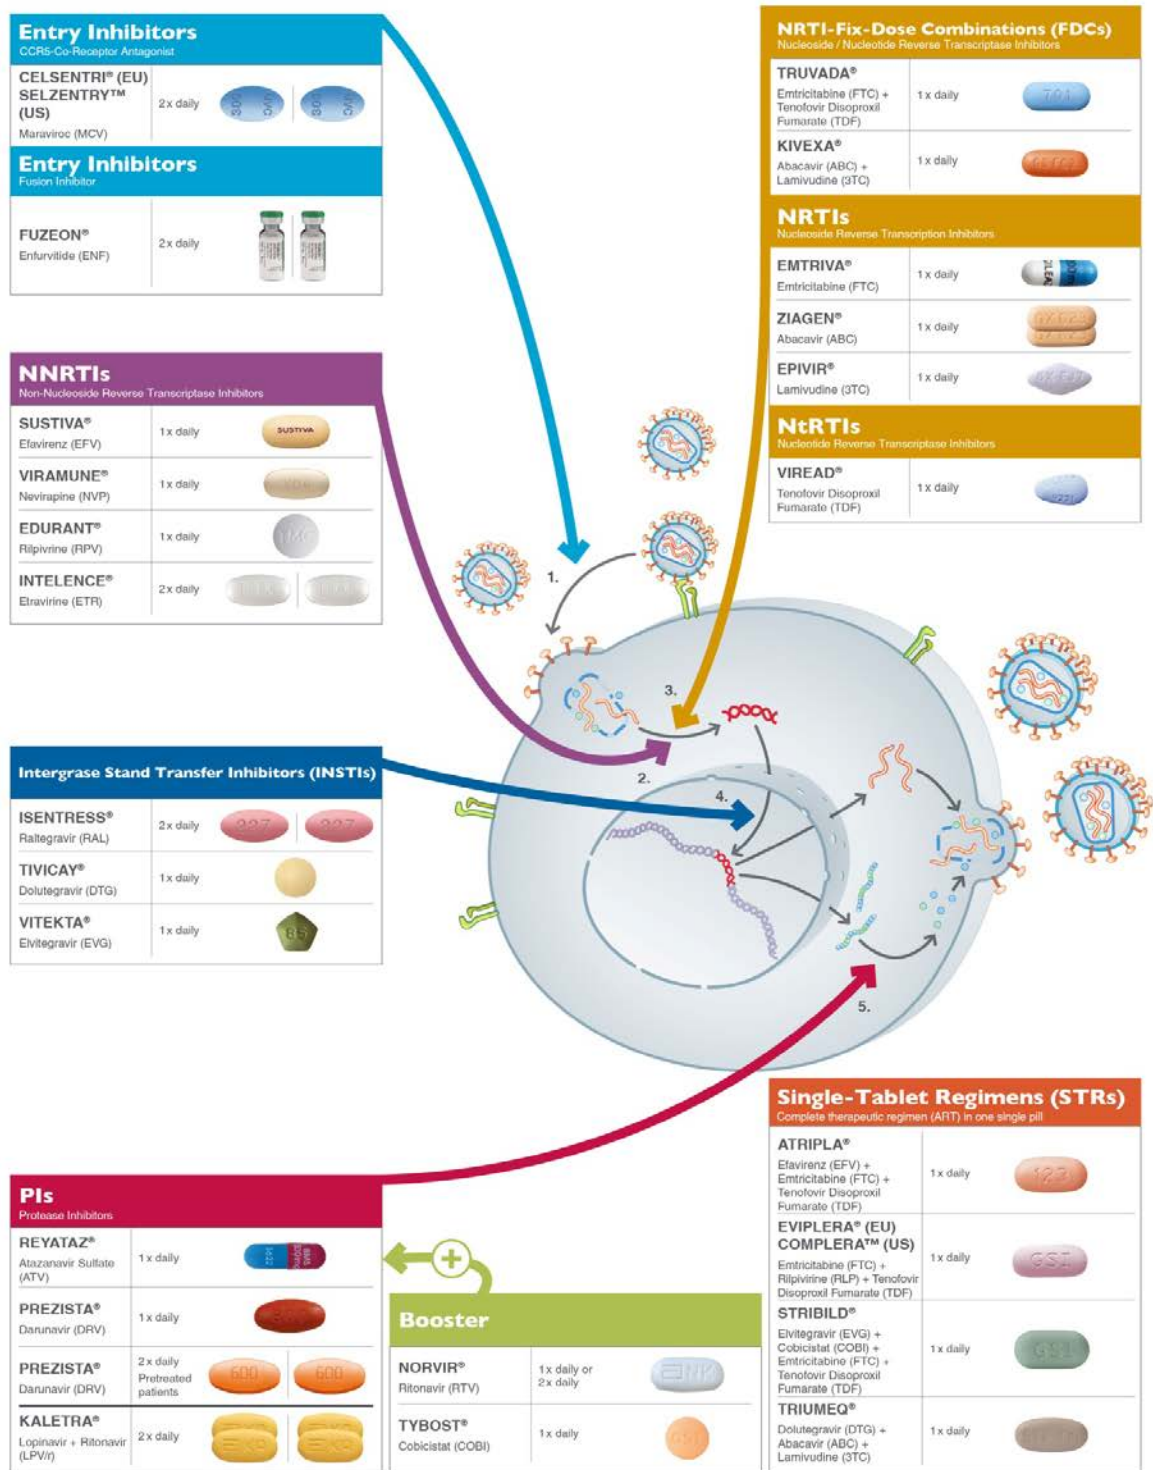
**Entry Inhibitors**
CCR5-Co-Receptor Antagonist

| | | |
|---|---|---|
| CELSENTRI® (EU) SELZENTRY™ (US) Maraviroc (MCV) | 2x daily | |

**Entry Inhibitors**
Fusion Inhibitor

| | | |
|---|---|---|
| FUZEON® Enfurvitide (ENF) | 2x daily | |

**NNRTIs**
Non-Nucleoside Reverse Transcriptase Inhibitors

| | | |
|---|---|---|
| SUSTIVA® Efavirenz (EFV) | 1x daily | SUSTIVA |
| VIRAMUNE® Nevirapine (NVP) | 1x daily | |
| EDURANT® Rilpivrine (RPV) | 1x daily | |
| INTELENCE® Etravirine (ETR) | 2x daily | |

**Intergrase Stand Transfer Inhibitors (INSTIs)**

| | | |
|---|---|---|
| ISENTRESS® Raltegravir (RAL) | 2x daily | 227 227 |
| TIVICAY® Dolutegravir (DTG) | 1x daily | |
| VITEKTA® Elvitegravir (EVG) | 1x daily | 85 |

**NRTI-Fix-Dose Combinations (FDCs)**
Nucleoside / Nucleotide Reverse Transcriptase Inhibitors

| | | |
|---|---|---|
| TRUVADA® Emtricitabine (FTC) + Tenofovir Disoproxil Fumarate (TDF) | 1x daily | 701 |
| KIVEXA® Abacavir (ABC) + Lamivudine (3TC) | 1x daily | |

**NRTIs**
Nucleoside Reverse Transcription Inhibitors

| | | |
|---|---|---|
| EMTRIVA® Emtricitabine (FTC) | 1x daily | |
| ZIAGEN® Abacavir (ABC) | 1x daily | |
| EPIVIR® Lamivudine (3TC) | 1x daily | |

**NtRTIs**
Nucleotide Reverse Transcriptase Inhibitors

| | | |
|---|---|---|
| VIREAD® Tenofovir Disoproxil Fumarate (TDF) | 1x daily | |

1.
2.
3.
4.
5.

**Single-Tablet Regimens (STRs)**
Complete therapeutic regimen (ART) in one single pill

| | | |
|---|---|---|
| ATRIPLA® Efavirenz (EFV) + Emtricitabine (FTC) + Tenofovir Disoproxil Fumarate (TDF) | 1x daily | 123 |
| EVIPLERA® (EU) COMPLERA™ (US) Emtricitabine (FTC) + Rilpivirine (RLP) + Tenofovir Disoproxil Fumarate (TDF) | 1x daily | GSI |
| STRIBILD® Elvitegravir (EVG) + Cobicistat (COBI) + Emtricitabine (FTC) + Tenofovir Disoproxil Fumarate (TDF) | 1x daily | GSI |
| TRIUMEQ® Dolutegravir (DTG) + Abacavir (ABC) + Lamivudine (3TC) | 1x daily | |

**PIs**
Protease Inhibitors

| | | |
|---|---|---|
| REYATAZ® Atazanavir Sulfate (ATV) | 1x daily | |
| PREZISTA® Darunavir (DRV) | 1x daily | |
| PREZISTA® Darunavir (DRV) | 2x daily Pretreated patients | 600 600 |
| KALETRA® Lopinavir + Ritonavir (LPV/r) | 2x daily | |

**Booster**

| | | |
|---|---|---|
| NORVIR® Ritonavir (RTV) | 1x daily or 2x daily | NK |
| TYBOST® Cobicistat (COBI) | 1x daily | |